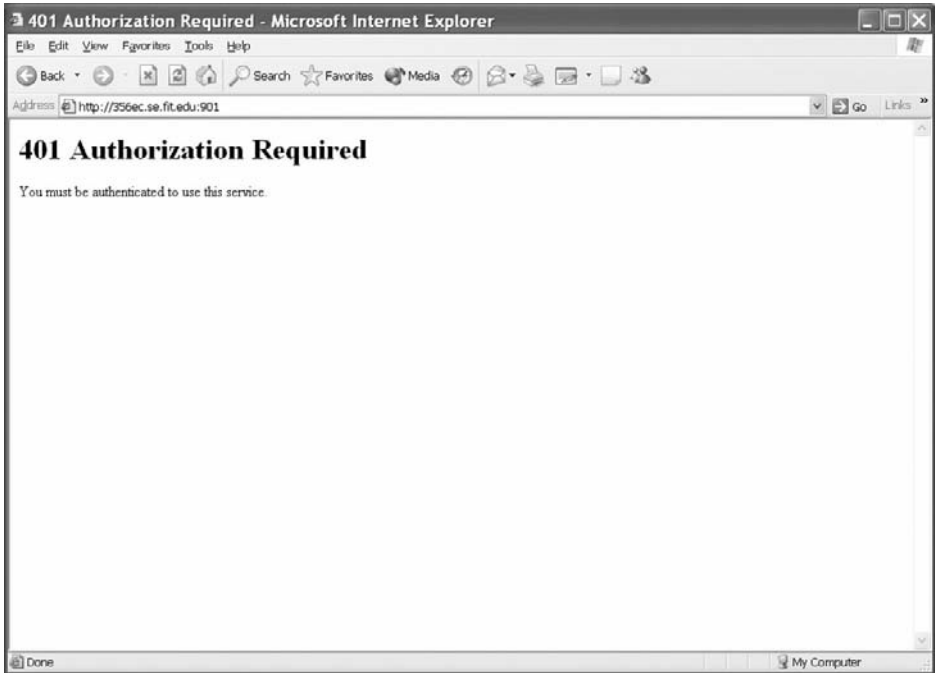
401 Authorization Required - Microsoft Internet Explorer

File Edit View Favorites Tools Help

Back Search Favorites Media

Address http://356ec.se.fit.edu:901 Go Links »

401 Authorization Required

You must be authenticated to use this service.

Done My Computer